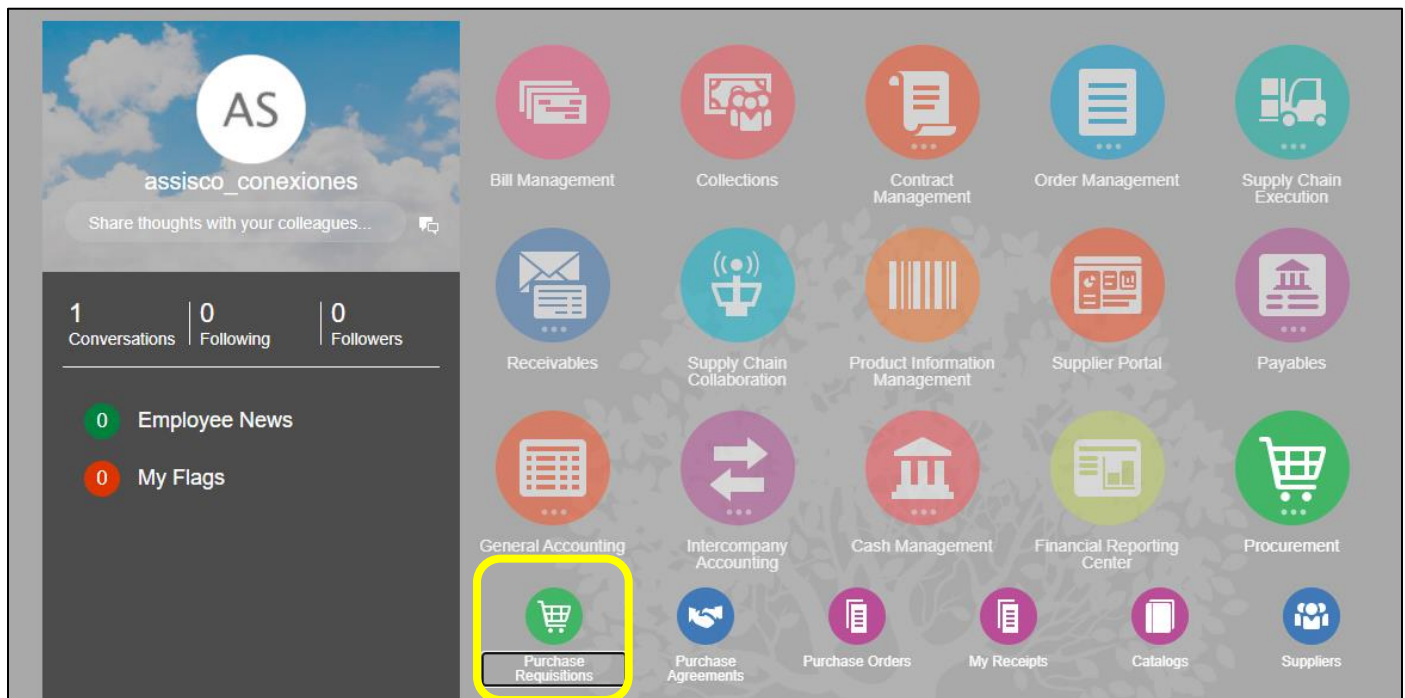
AS

assisco_conexiones

Share thoughts with your colleagues...

1 Conversations | 0 Following | 0 Followers

0 Employee News

0 My Flags

Bill Management

Collections

Contract Management

Order Management

Supply Chain Execution

Receivables

Supply Chain Collaboration

Product Information Management

Supplier Portal

Payables

General Accounting

Intercompany Accounting

Cash Management

Financial Reporting Center

Procurement

Purchase Requisitions

Purchase Agreements

Purchase Orders

My Receipts

Catalogs

Suppliers